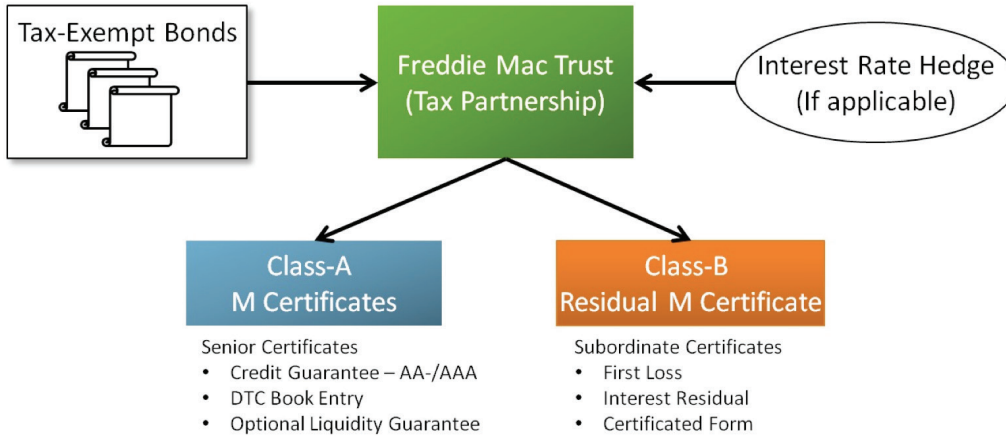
Tax-Exempt Bonds

Freddie Mac Trust
(Tax Partnership)

Interest Rate Hedge
(If applicable)

Class-A
M Certificates

Senior Certificates
• Credit Guarantee – AA-/AAA
• DTC Book Entry
• Optional Liquidity Guarantee

Class-B
Residual M Certificate

Subordinate Certificates
• First Loss
• Interest Residual
• Certificated Form